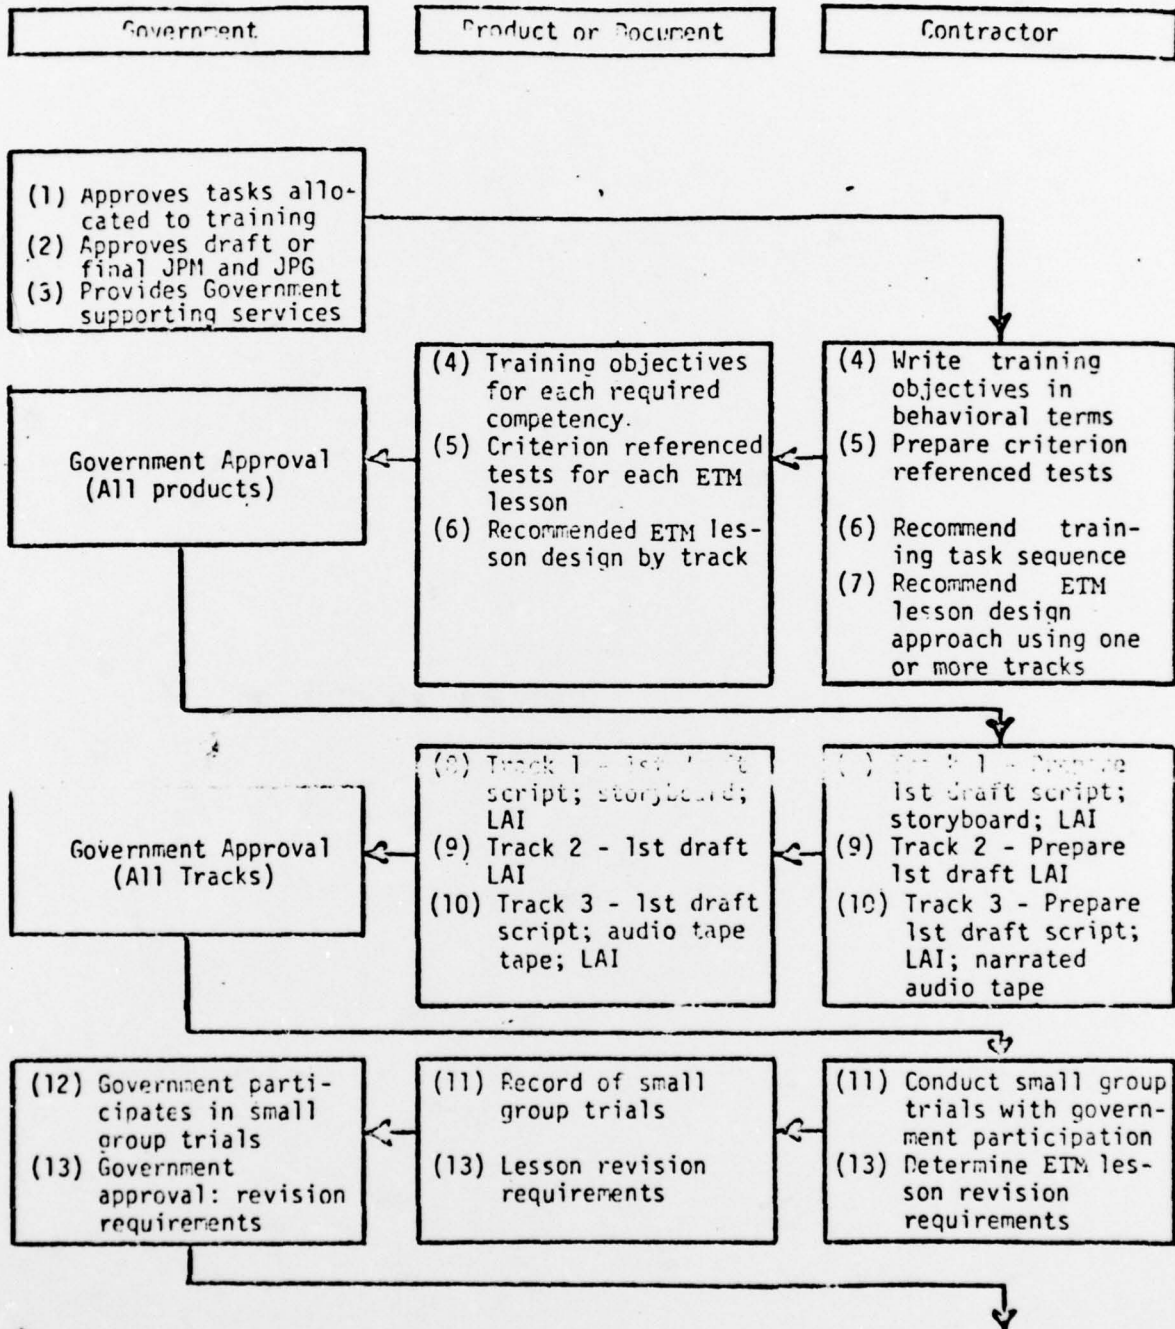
Government

Product or Document

Contractor

(1) Approves tasks allocated to training
(2) Approves draft or final JPM and JPG
(3) Provides Government supporting services

(4) Training objectives for each required competency.
(5) Criterion referenced tests for each ETM lesson
(6) Recommended ETM lesson design by track

(4) Write training objectives in behavioral terms
(5) Prepare criterion referenced tests
(6) Recommend training task sequence
(7) Recommend ETM lesson design approach using one or more tracks

Government Approval (All products)

(8) Track 1 - 1st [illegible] script; storyboard; LAI
(9) Track 2 - 1st draft LAI
(10) Track 3 - 1st draft script; audio tape tape; LAI

([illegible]) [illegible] 1 - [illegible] 1st draft script; storyboard; LAI
(9) Track 2 - Prepare 1st draft LAI
(10) Track 3 - Prepare 1st draft script; LAI; narrated audio tape

Government Approval (All Tracks)

(12) Government participates in small group trials
(13) Government approval: revision requirements

(11) Record of small group trials
(13) Lesson revision requirements

(11) Conduct small group trials with government participation
(13) Determine ETM lesson revision requirements